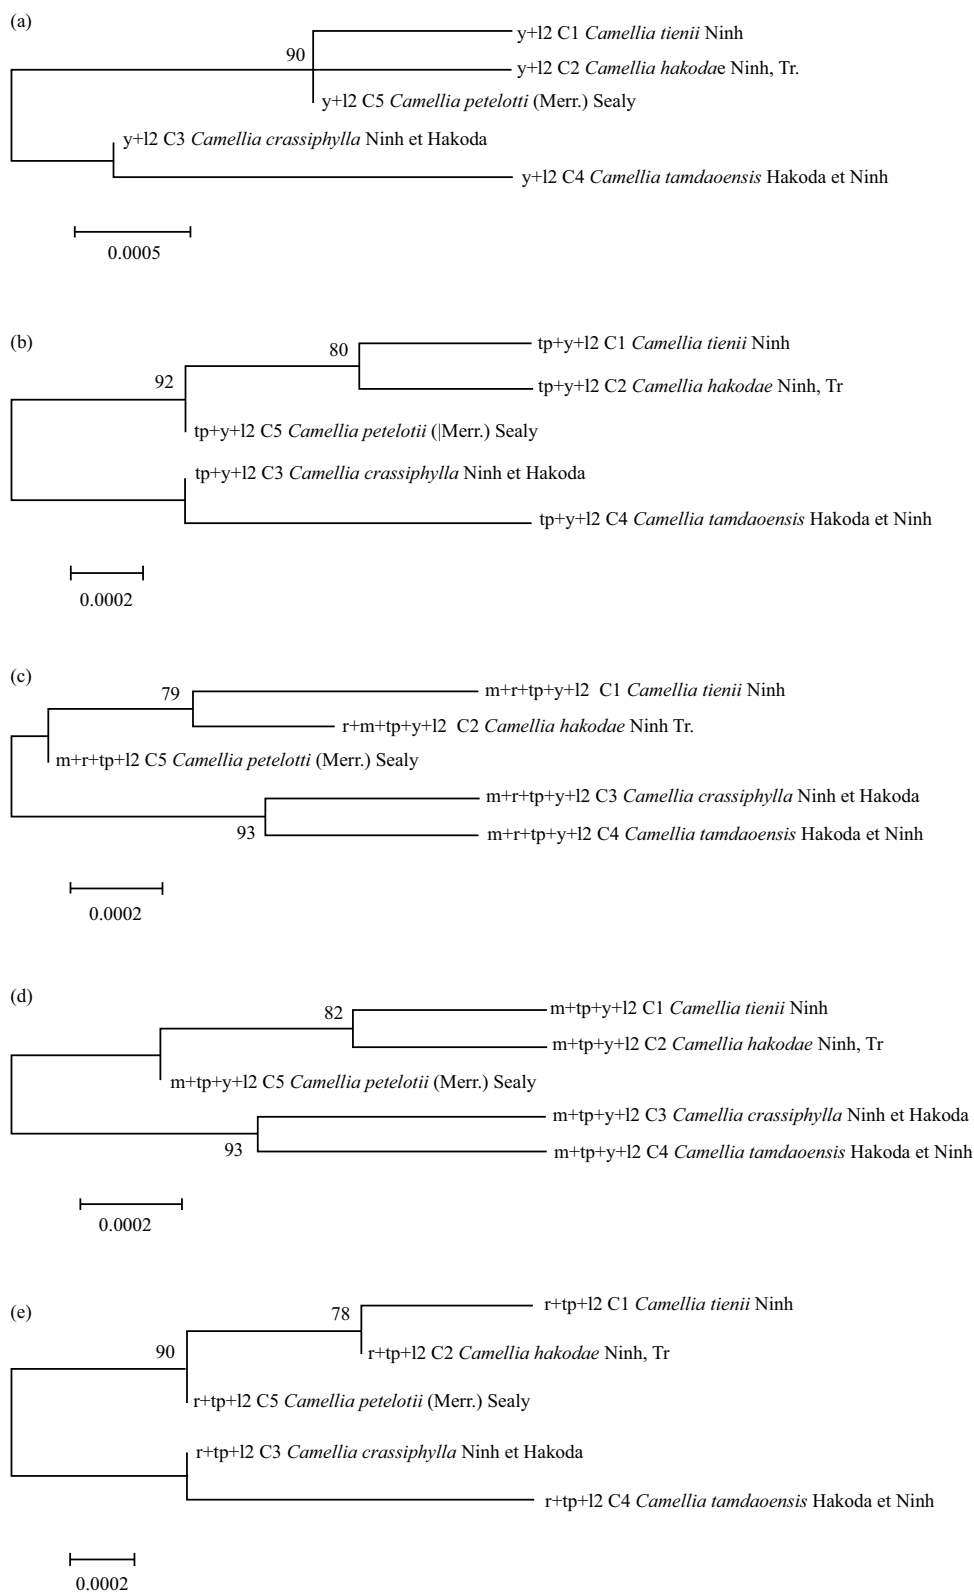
(a)

90

y+l2 C1 Camellia tienii Ninh

y+l2 C2 Camellia hakodae Ninh, Tr.

y+l2 C5 Camellia petelotti (Merr.) Sealy

y+l2 C3 Camellia crassiphylla Ninh et Hakoda

y+l2 C4 Camellia tamdaoensis Hakoda et Ninh

0.0005

(b)

80

92

tp+y+l2 C1 Camellia tienii Ninh

tp+y+l2 C2 Camellia hakodae Ninh, Tr

tp+y+l2 C5 Camellia petelotii (|Merr.) Sealy

tp+y+l2 C3 Camellia crassiphylla Ninh et Hakoda

tp+y+l2 C4 Camellia tamdaoensis Hakoda et Ninh

0.0002

(c)

79

m+r+tp+y+l2 C1 Camellia tienii Ninh

r+m+tp+y+l2 C2 Camellia hakodae Ninh Tr.

m+r+tp+l2 C5 Camellia petelotti (Merr.) Sealy

m+r+tp+y+l2 C3 Camellia crassiphylla Ninh et Hakoda

93

m+r+tp+y+l2 C4 Camellia tamdaoensis Hakoda et Ninh

0.0002

(d)

82

m+tp+y+l2 C1 Camellia tienii Ninh

m+tp+y+l2 C2 Camellia hakodae Ninh, Tr

m+tp+y+l2 C5 Camellia petelotii (Merr.) Sealy

m+tp+y+l2 C3 Camellia crassiphylla Ninh et Hakoda

93

m+tp+y+l2 C4 Camellia tamdaoensis Hakoda et Ninh

0.0002

(e)

78

r+tp+l2 C1 Camellia tienii Ninh

90

r+tp+l2 C2 Camellia hakodae Ninh, Tr

r+tp+l2 C5 Camellia petelotii (Merr.) Sealy

r+tp+l2 C3 Camellia crassiphylla Ninh et Hakoda

r+tp+l2 C4 Camellia tamdaoensis Hakoda et Ninh

0.0002